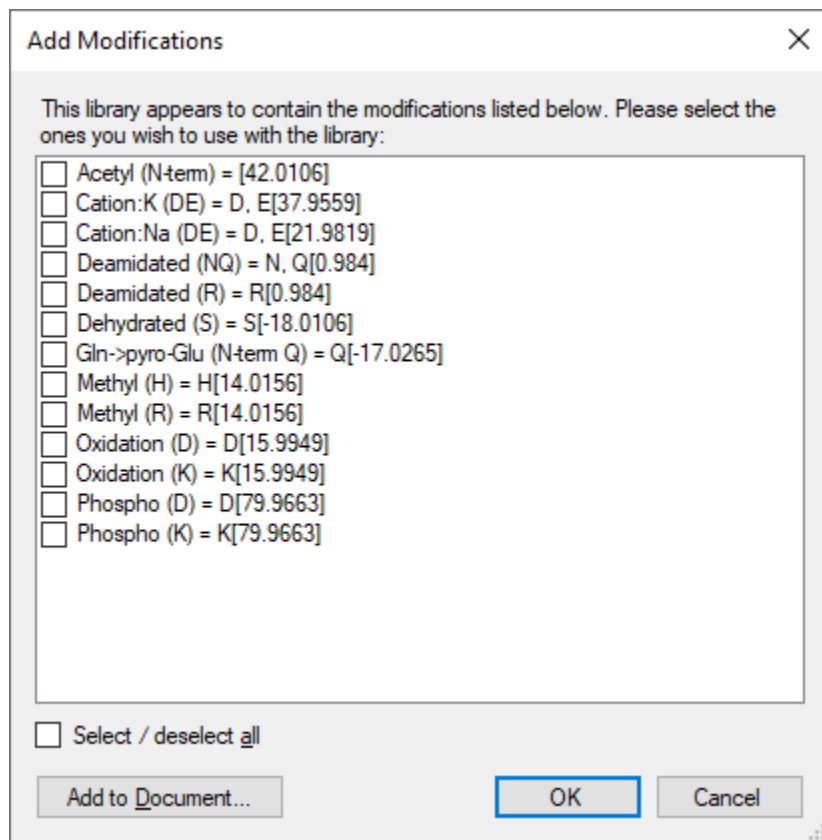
Add Modifications

×

This library appears to contain the modifications listed below. Please select the ones you wish to use with the library:

Acetyl (N-term) = [42.0106]
Cation:K (DE) = D, E[37.9559]
Cation:Na (DE) = D, E[21.9819]
Deamidated (NQ) = N, Q[0.984]
Deamidated (R) = R[0.984]
Dehydrated (S) = S[-18.0106]
Gln->pyro-Glu (N-term Q) = Q[-17.0265]
Methyl (H) = H[14.0156]
Methyl (R) = R[14.0156]
Oxidation (D) = D[15.9949]
Oxidation (K) = K[15.9949]
Phospho (D) = D[79.9663]
Phospho (K) = K[79.9663]

Select / deselect all

Add to Document...

OK

Cancel